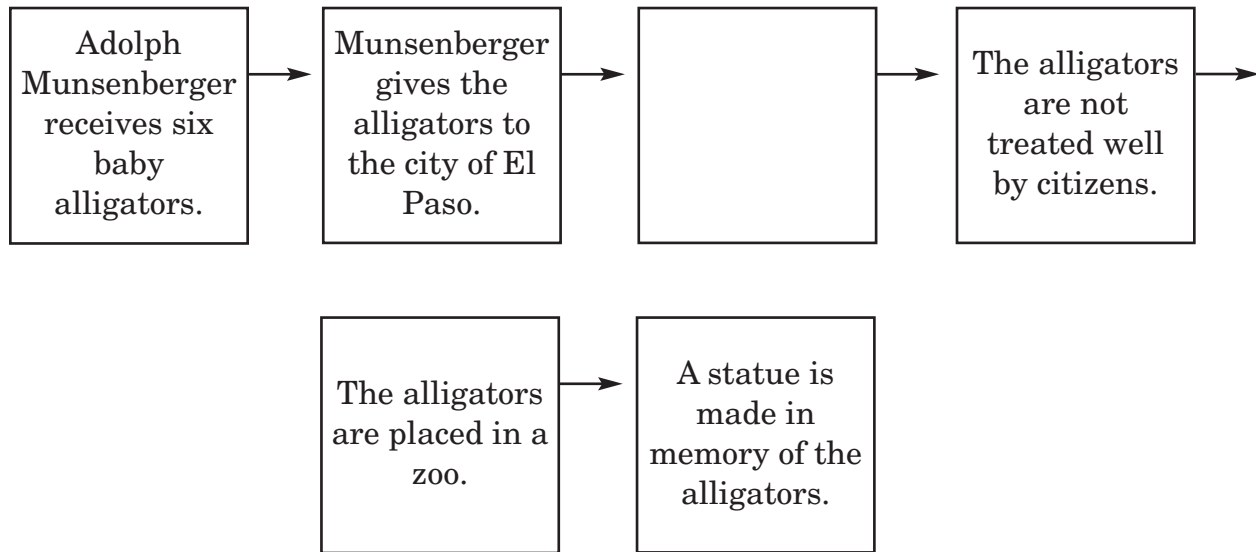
Adolph Munsenberger receives six baby alligators.

Munsenberger gives the alligators to the city of El Paso.

The alligators are not treated well by citizens.

The alligators are placed in a zoo.

A statue is made in memory of the alligators.